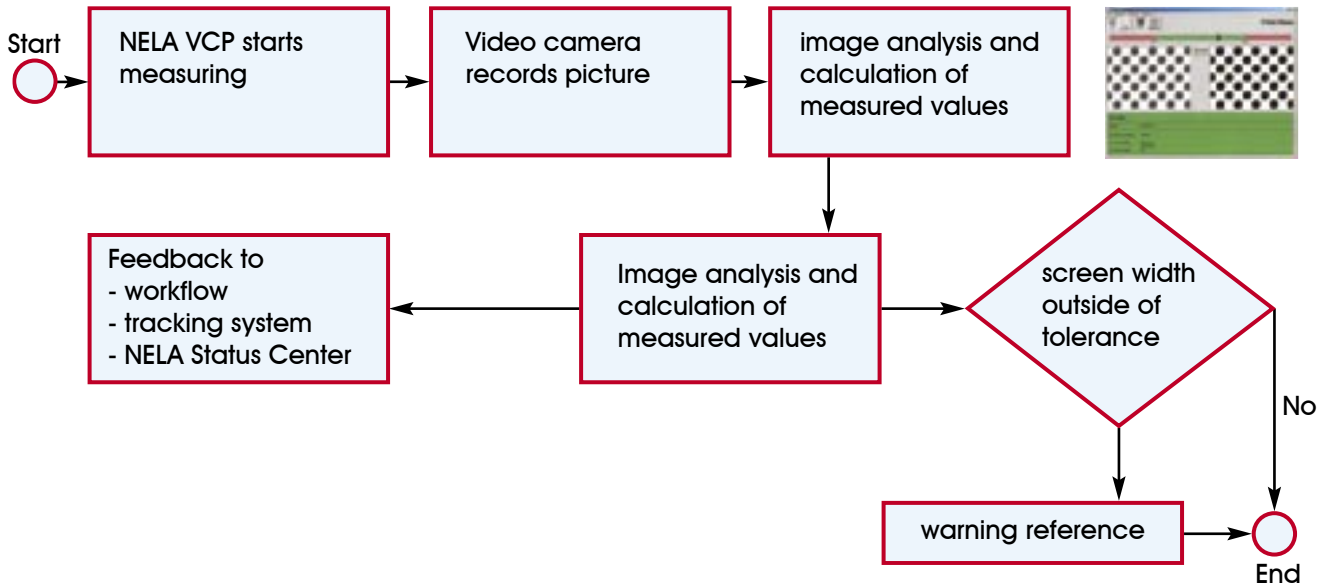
Start

NELA VCP starts measuring

Video camera records picture

image analysis and calculation of measured values

Feedback to
- workflow
- tracking system
- NELA Status Center

Image analysis and calculation of measured values

screen width outside of tolerance

No

warning reference

End